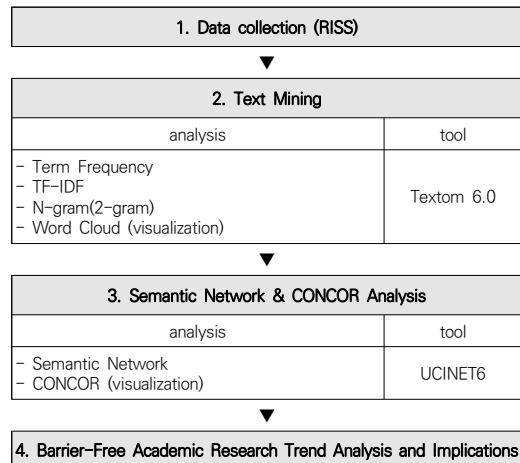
1. Data collection (RISS)

▼

2. Text Mining

| analysis | tool |
|---|---|
| - Term Frequency<br>- TF-IDF<br>- N-gram(2-gram)<br>- Word Cloud (visualization) | Textom 6.0 |

▼

3. Semantic Network & CONCOR Analysis

| analysis | tool |
|---|---|
| - Semantic Network<br>- CONCOR (visualization) | UCINET6 |

▼

4. Barrier-Free Academic Research Trend Analysis and Implications